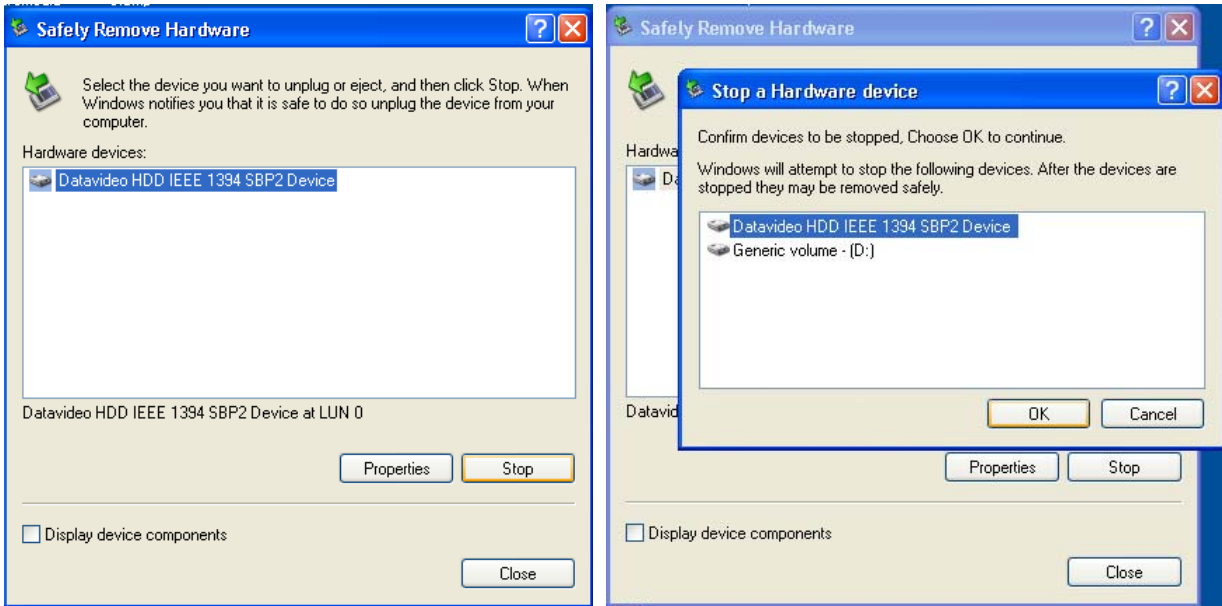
Safely Remove Hardware

Select the device you want to unplug or eject, and then click Stop. When Windows notifies you that it is safe to do so unplug the device from your computer.

Hardware devices:

Datavideo HDD IEEE 1394 SBP2 Device

Datavideo HDD IEEE 1394 SBP2 Device at LUN 0

Properties Stop

Display device components

Close

Safely Remove Hardware

Hardwa

Da

Datavid

Stop a Hardware device

Confirm devices to be stopped, Choose OK to continue.

Windows will attempt to stop the following devices. After the devices are stopped they may be removed safely.

Datavideo HDD IEEE 1394 SBP2 Device
Generic volume - (D:)

OK Cancel

Properties Stop

Display device components

Close